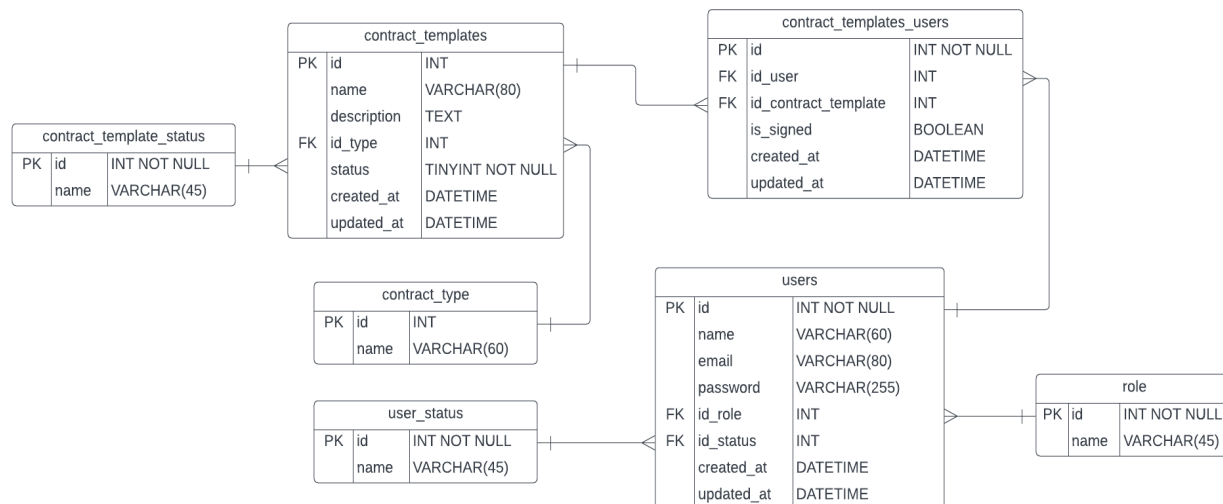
contract_templates

| | | |
|---|---|---|
| PK | id | INT |
| | name | VARCHAR(80) |
| | description | TEXT |
| FK | id_type | INT |
| | status | TINYINT NOT NULL |
| | created_at | DATETIME |
| | updated_at | DATETIME |

contract_templates_users

| | | |
|---|---|---|
| PK | id | INT NOT NULL |
| FK | id_user | INT |
| FK | id_contract_template | INT |
| | is_signed | BOOLEAN |
| | created_at | DATETIME |
| | updated_at | DATETIME |

contract_template_status

| | | |
|---|---|---|
| PK | id | INT NOT NULL |
| | name | VARCHAR(45) |

contract_type

| | | |
|---|---|---|
| PK | id | INT |
| | name | VARCHAR(60) |

users

| | | |
|---|---|---|
| PK | id | INT NOT NULL |
| | name | VARCHAR(60) |
| | email | VARCHAR(80) |
| | password | VARCHAR(255) |
| FK | id_role | INT |
| FK | id_status | INT |
| | created_at | DATETIME |
| | updated_at | DATETIME |

role

| | | |
|---|---|---|
| PK | id | INT NOT NULL |
| | name | VARCHAR(45) |

user_status

| | | |
|---|---|---|
| PK | id | INT NOT NULL |
| | name | VARCHAR(45) |